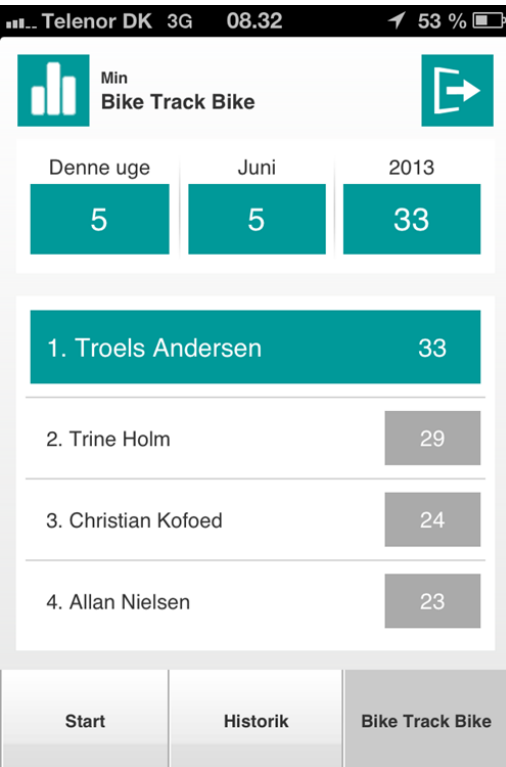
Telenor DK 3G 08.32 53 %

Min
Bike Track Bike

| Denne uge | Juni | 2013 |
|---|---|---|
| 5 | 5 | 33 |

1. Troels Andersen 33

2. Trine Holm 29

3. Christian Kofoed 24

4. Allan Nielsen 23

Start
Historik
Bike Track Bike